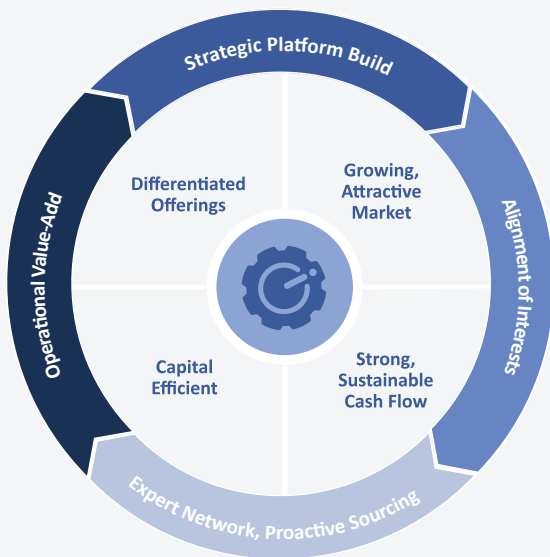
Strategic Platform Build

Alignment of Interests

Expert Network, Proactive Sourcing

Operational Value-Add

Differentiated Offerings

Growing, Attractive Market

Capital Efficient

Strong, Sustainable Cash Flow